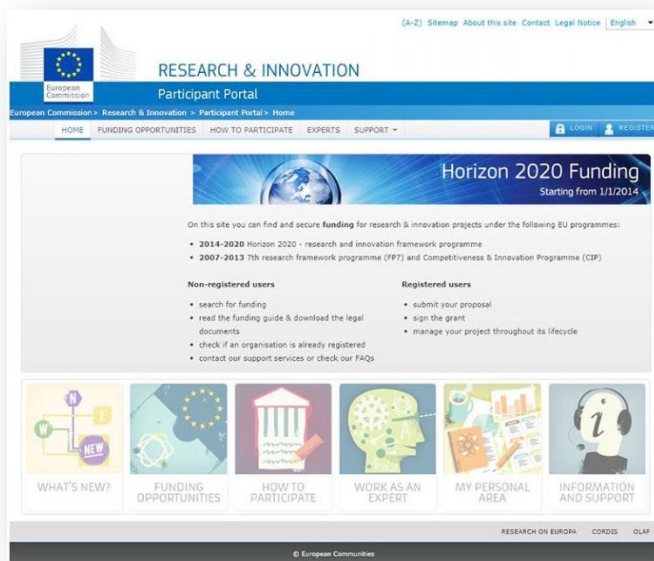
(A-Z) Sitemap About this site Contact Legal Notice English

European Commission

RESEARCH & INNOVATION

Participant Portal

European Commission > Research & Innovation > Participant Portal > Home

HOME FUNDING OPPORTUNITIES HOW TO PARTICIPATE EXPERTS SUPPORT

LOGIN REGISTER

Horizon 2020 Funding
Starting from 1/1/2014

On this site you can find and secure funding for research & innovation projects under the following EU programmes:

• 2014-2020 Horizon 2020 - research and innovation framework programme
• 2007-2013 7th research framework programme (FP7) and Competitiveness & Innovation Programme (CIP)

Non-registered users

• search for funding
• read the funding guide & download the legal documents
• check if an organisation is already registered
• contact our support services or check our FAQs

Registered users

• submit your proposal
• sign the grant
• manage your project throughout its lifecycle

N E W NEW

WHAT'S NEW?

FUNDING OPPORTUNITIES

HOW TO PARTICIPATE

WORK AS AN EXPERT

MY PERSONAL AREA

INFORMATION AND SUPPORT

RESEARCH ON EUROPA CORDIS OLAF

© European Communities